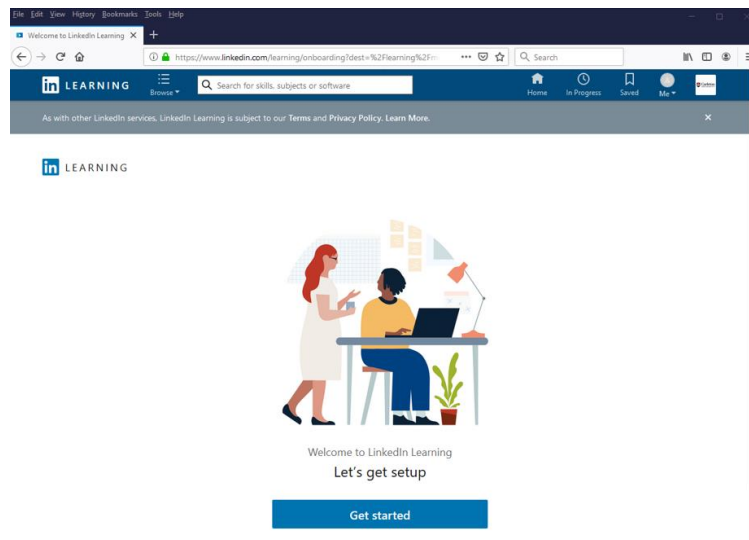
File Edit View History Bookmarks Tools Help

Welcome to LinkedIn Learning ×

https://www.linkedin.com/learning/onboarding?dest=%2Flearning%2F...

Search

in LEARNING

Browse

Search for skills, subjects or software

Home

In Progress

Saved

Me

As with other LinkedIn services, LinkedIn Learning is subject to our Terms and Privacy Policy. Learn More.

×

in LEARNING

Welcome to LinkedIn Learning

Let's get setup

Get started